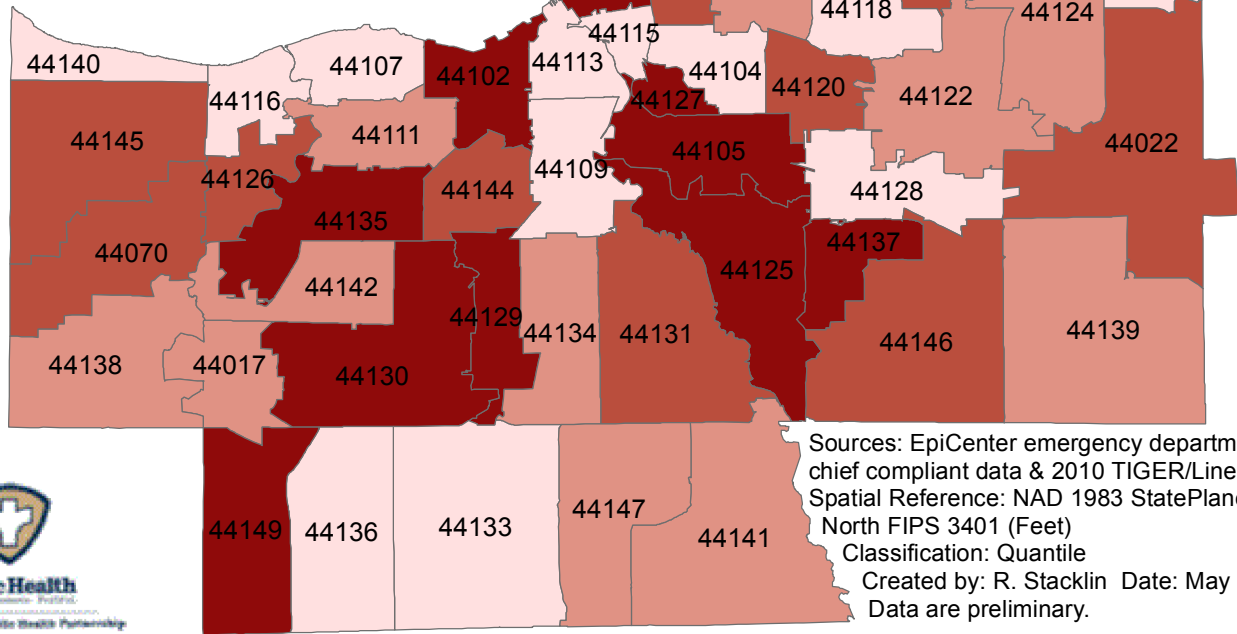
44118
44124
44115
44140
44107
44102
44113
44104
44116
44127
44120
44122
44145
44111
44105
44022
44109
44126
44144
44128
44135
44137
44070
44125
44142
44129
44134
44131
44139
44146
44138
44017
44130
Sources: EpiCenter emergency departm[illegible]
chief compliant data & 2010 TIGER/Line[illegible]
Spatial Reference: NAD 1983 StatePlane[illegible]
North FIPS 3401 (Feet)
Classification: Quantile
Created by: R. Stacklin Date: May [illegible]
Data are preliminary.
44149
44136
44133
44147
44141
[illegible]e Health
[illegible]
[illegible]lic Health Partnership